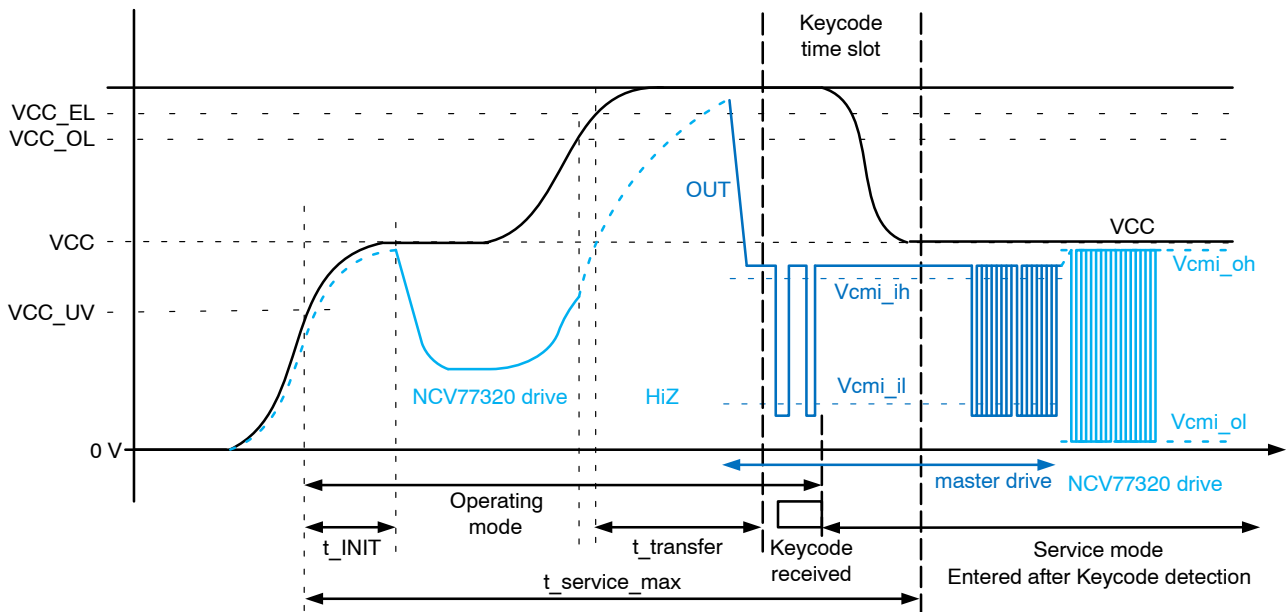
Keycode time slot

VCC_EL
VCC_OL
VCC
VCC_UV
0 V

OUT
VCC
Vcmi_oh
Vcmi_ih
Vcmi_il
Vcmi_ol
NCV77320 drive
HiZ
master drive
NCV77320 drive

Operating mode
t_INIT
t_transfer
Keycode received
Service mode
Entered after Keycode detection
t_service_max